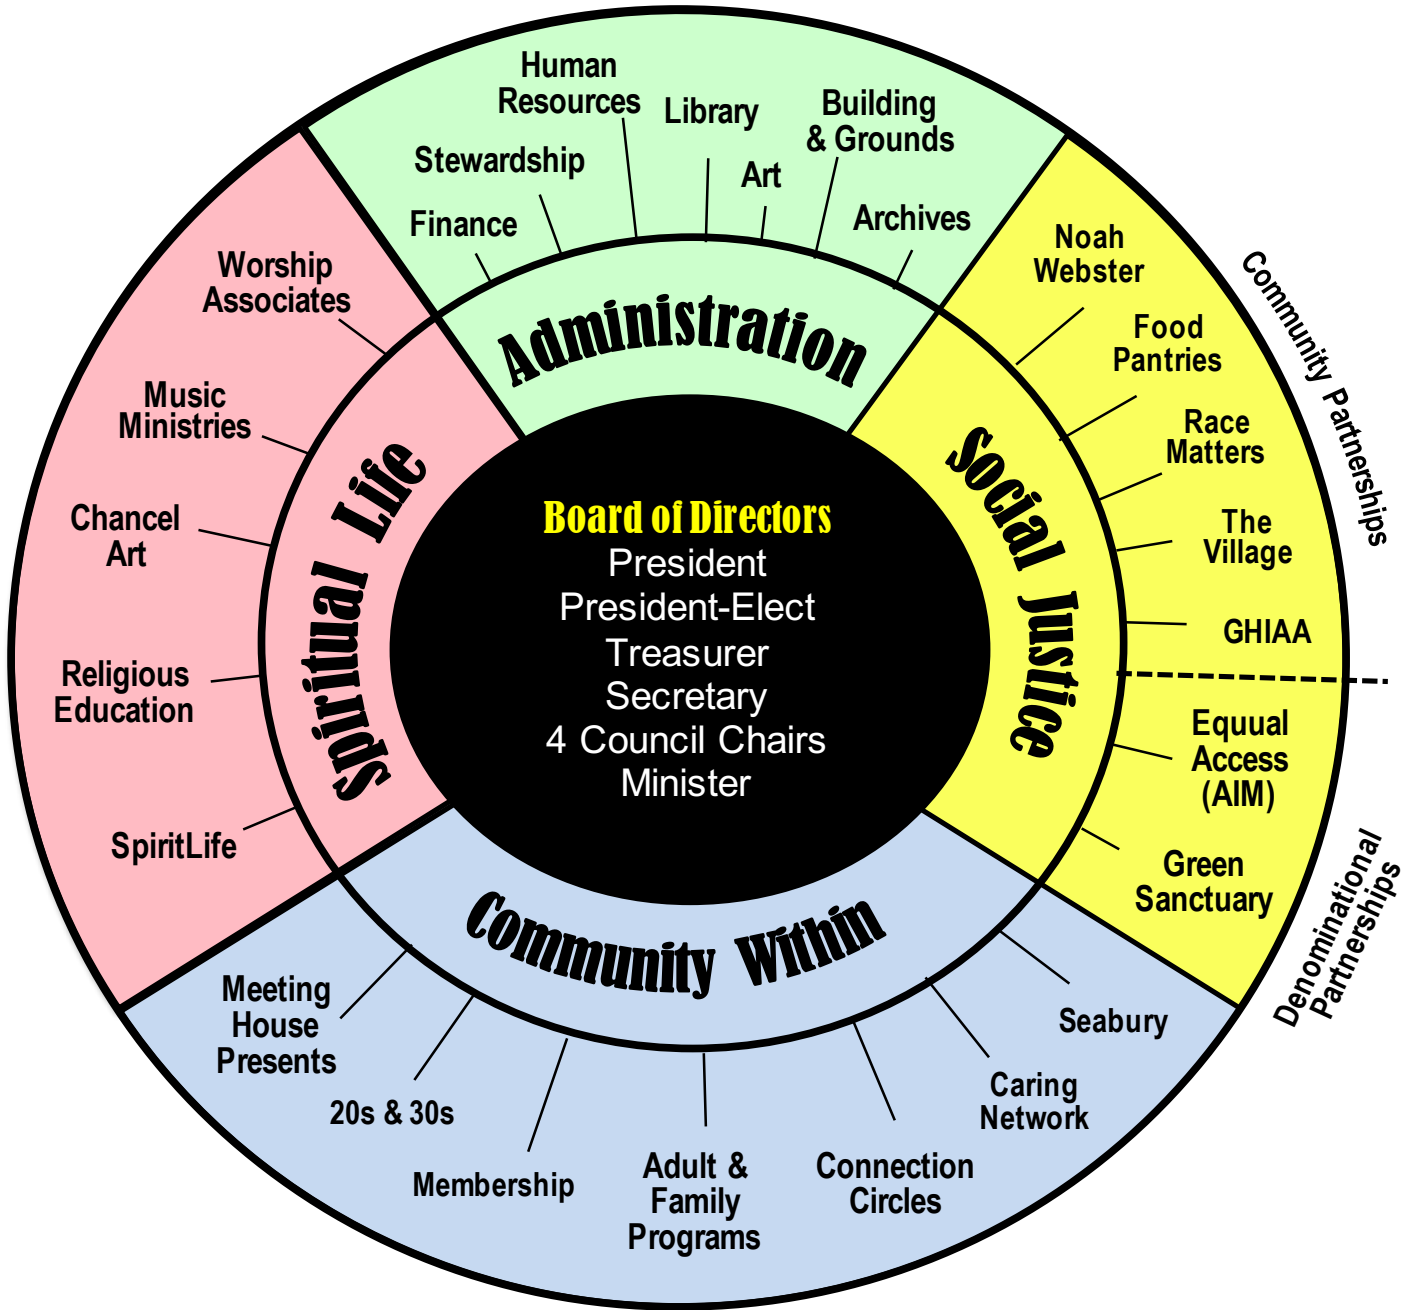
Board of Directors
President
President-Elect
Treasurer
Secretary
4 Council Chairs
Minister

Administration

Finance
Stewardship
Human Resources
Library
Art
Building & Grounds
Archives

Social Justice

Noah Webster
Food Pantries
Race Matters
The Village
GHIAA
Equual Access (AIM)
Green Sanctuary

Community Partnerships

Denominational Partnerships

Community Within

Seabury
Caring Network
Connection Circles
Adult & Family Programs
Membership
20s & 30s
Meeting House Presents

Spiritual Life

Worship Associates
Music Ministries
Chancel Art
Religious Education
SpiritLife